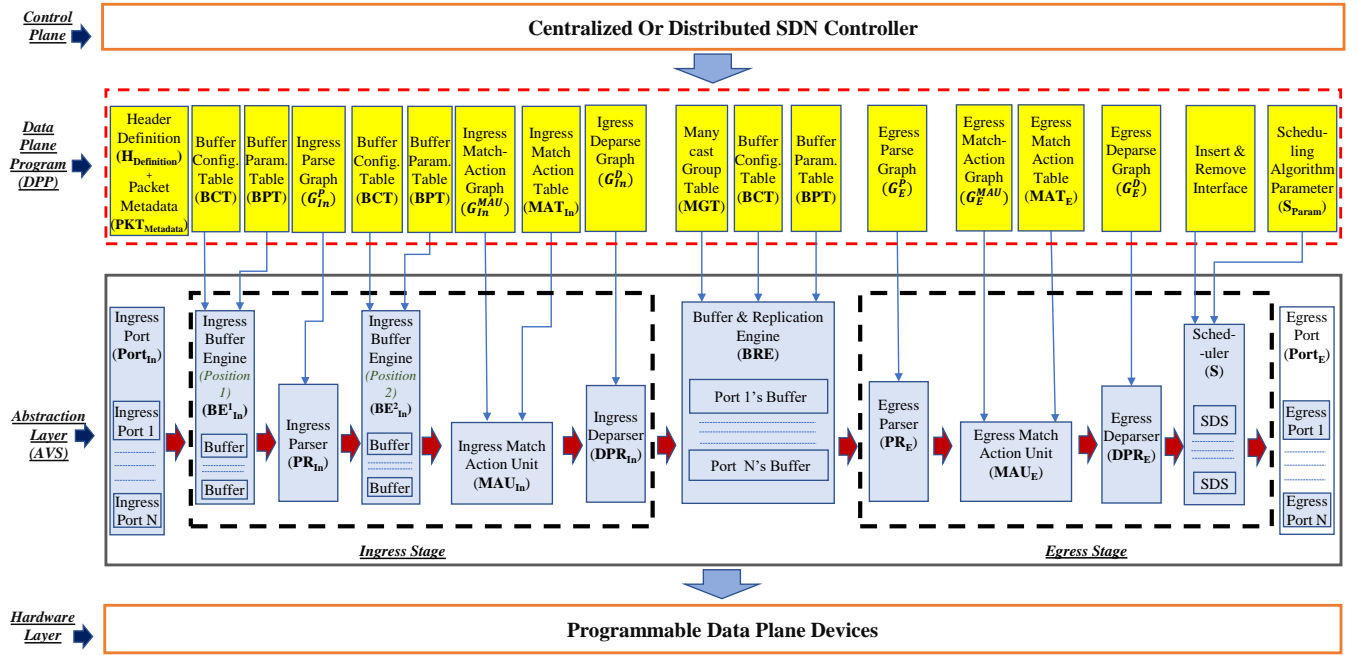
Control Plane

Centralized Or Distributed SDN Controller

Data Plane Program (DPP)

Header Definition ($H_{Definition}$) + Packet Metadata ($PKT_{Metadata}$)

Buffer Config. Table (BCT)

Buffer Param. Table (BPT)

Ingress Parse Graph ($G_{In}^{P}$)

Buffer Config. Table (BCT)

Buffer Param. Table (BPT)

Ingress Match-Action Graph ($G_{In}^{MAU}$)

Ingress Match Action Table ($MAT_{In}$)

Igress Deparse Graph ($G_{In}^{D}$)

Many cast Group Table (MGT)

Buffer Config. Table (BCT)

Buffer Param. Table (BPT)

Egress Parse Graph ($G_{E}^{P}$)

Egress Match-Action Graph ($G_{E}^{MAU}$)

Egress Match Action Table ($MAT_{E}$)

Egress Deparse Graph ($G_{E}^{D}$)

Insert & Remove Interface

Scheduling Algorithm Parameter ($S_{Param}$)

Abstraction Layer (AVS)

Ingress Port ($Port_{In}$)

Ingress Port 1

Ingress Port N

Ingress Buffer Engine (Position 1) ($BE^{1}_{In}$)

Buffer

Buffer

Ingress Parser ($PR_{In}$)

Ingress Buffer Engine (Position 2) ($BE^{2}_{In}$)

Buffer

Buffer

Ingress Match Action Unit ($MAU_{In}$)

Ingress Deparser ($DPR_{In}$)

Buffer & Replication Engine (BRE)

Port 1's Buffer

Port N's Buffer

Egress Parser ($PR_{E}$)

Egress Match Action Unit ($MAU_{E}$)

Egress Deparser ($DPR_{E}$)

Sched-uler (S)

SDS

SDS

Egress Port ($Port_{E}$)

Egress Port 1

Egress Port N

Ingress Stage

Egress Stage

Hardware Layer

Programmable Data Plane Devices